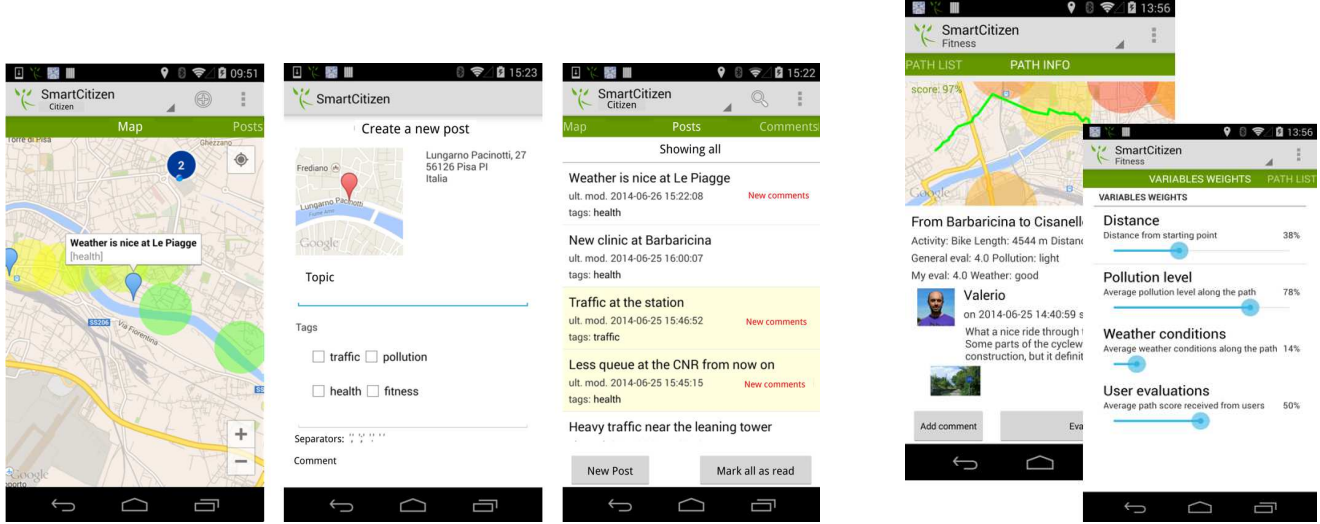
09:51
SmartCitizen
Citizen
Map
Posts
Torre di Pisa
Ghezzano
2
Weather is nice at Le Piagge
[health]
SS206
Via Fiorentina
Google
porto

15:23
SmartCitizen
Create a new post
Frediano
Lungarno Pacinotti
Fiume Arno
Google
Lungarno Pacinotti, 27
56126 Pisa PI
Italia
Topic
Tags
traffic
pollution
health
fitness
Separators: ' ', ';', ','
Comment

15:22
SmartCitizen
Citizen
Map
Posts
Comments
Showing all
Weather is nice at Le Piagge
ult. mod. 2014-06-26 15:22:08
New comments
tags: health
New clinic at Barbaricina
ult. mod. 2014-06-25 16:00:07
tags: health
Traffic at the station
ult. mod. 2014-06-25 15:46:52
New comments
tags: traffic
Less queue at the CNR from now on
ult. mod. 2014-06-25 15:45:15
New comments
tags: health
Heavy traffic near the leaning tower
New Post
Mark all as read

13:56
SmartCitizen
Fitness
PATH LIST
PATH INFO
score: 97%
Google
From Barbaricina to Cisanell
Activity: Bike Length: 4544 m Distan
General eval: 4.0 Pollution: light
My eval: 4.0 Weather: good
Valerio
on 2014-06-25 14:40:59 s
What a nice ride through
Some parts of the cyclew
construction, but it definit
Add comment
Eva

13:56
SmartCitizen
Fitness
VARIABLES WEIGHTS
PATH LIST
VARIABLES WEIGHTS
Distance
Distance from starting point
38%
Pollution level
Average pollution level along the path
78%
Weather conditions
Average weather conditions along the path
14%
User evaluations
Average path score received from users
50%